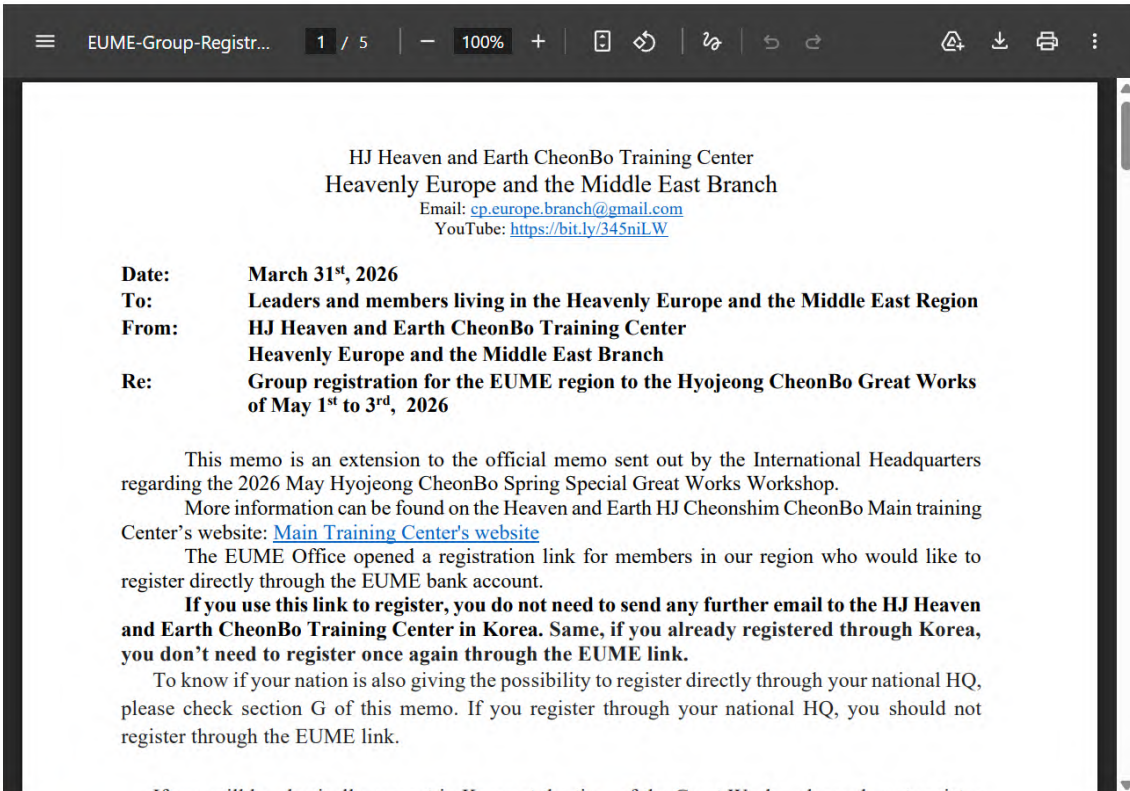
EUME-Group-Registr... 1 / 5 — 100% +

HJ Heaven and Earth CheonBo Training Center
Heavenly Europe and the Middle East Branch
Email: cp.europe.branch@gmail.com
YouTube: https://bit.ly/345niLW

**Date:** March 31$^{st}$, 2026
**To:** Leaders and members living in the Heavenly Europe and the Middle East Region
**From:** HJ Heaven and Earth CheonBo Training Center
Heavenly Europe and the Middle East Branch
**Re:** Group registration for the EUME region to the Hyojeong CheonBo Great Works of May 1$^{st}$ to 3$^{rd}$, 2026

This memo is an extension to the official memo sent out by the International Headquarters regarding the 2026 May Hyojeong CheonBo Spring Special Great Works Workshop.

More information can be found on the Heaven and Earth HJ Cheonshim CheonBo Main training Center's website: Main Training Center's website

The EUME Office opened a registration link for members in our region who would like to register directly through the EUME bank account.

**If you use this link to register, you do not need to send any further email to the HJ Heaven and Earth CheonBo Training Center in Korea. Same, if you already registered through Korea, you don't need to register once again through the EUME link.**

To know if your nation is also giving the possibility to register directly through your national HQ, please check section G of this memo. If you register through your national HQ, you should not register through the EUME link.

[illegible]